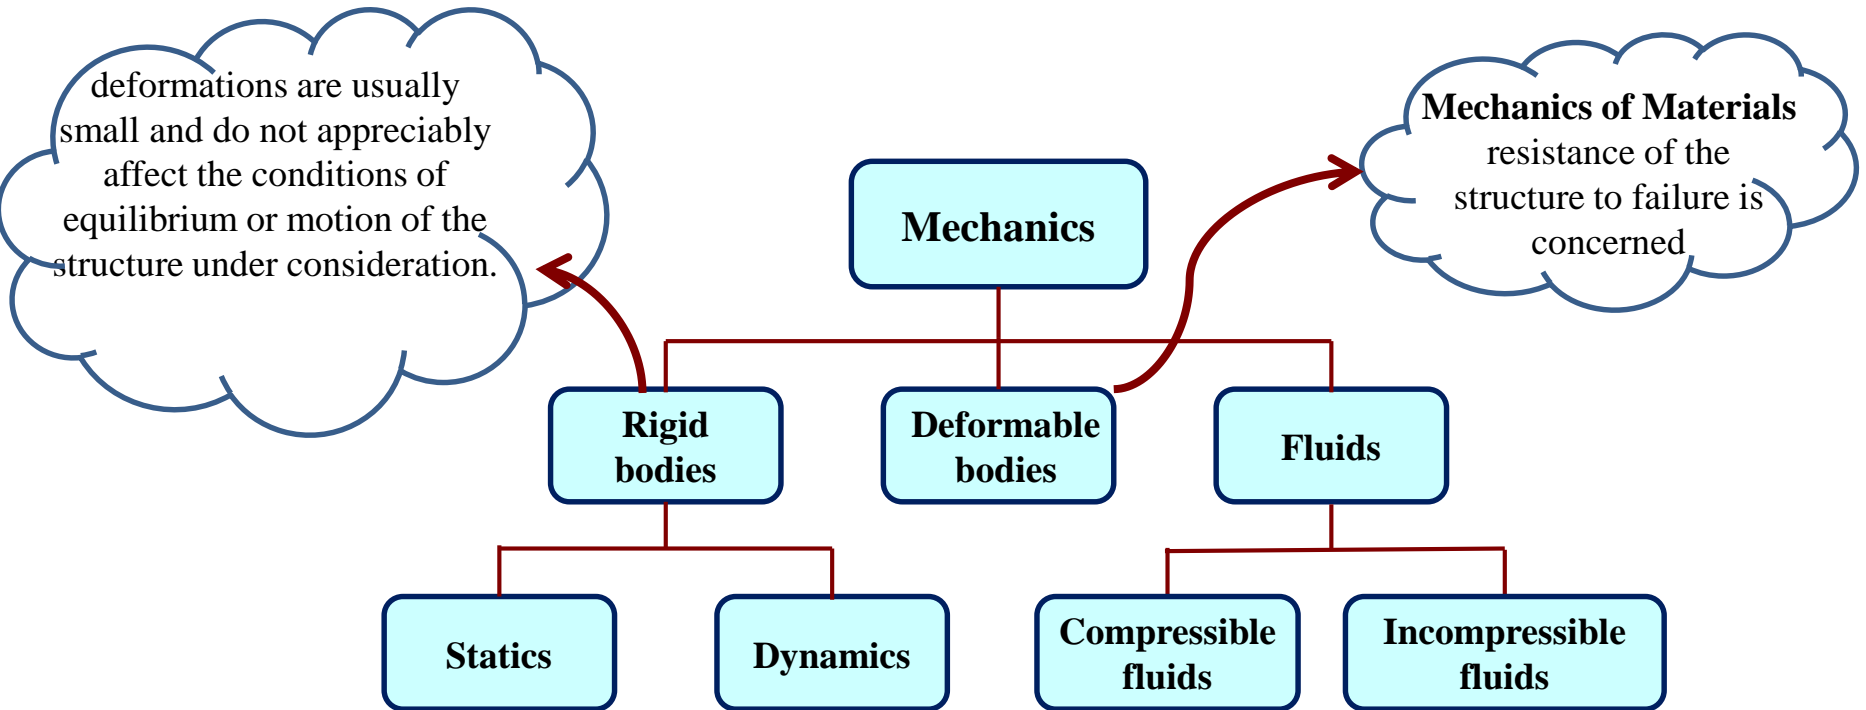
deformations are usually small and do not appreciably affect the conditions of equilibrium or motion of the structure under consideration.

Mechanics of Materials resistance of the structure to failure is concerned

Mechanics

Rigid bodies

Deformable bodies

Fluids

Statics

Dynamics

Compressible fluids

Incompressible fluids